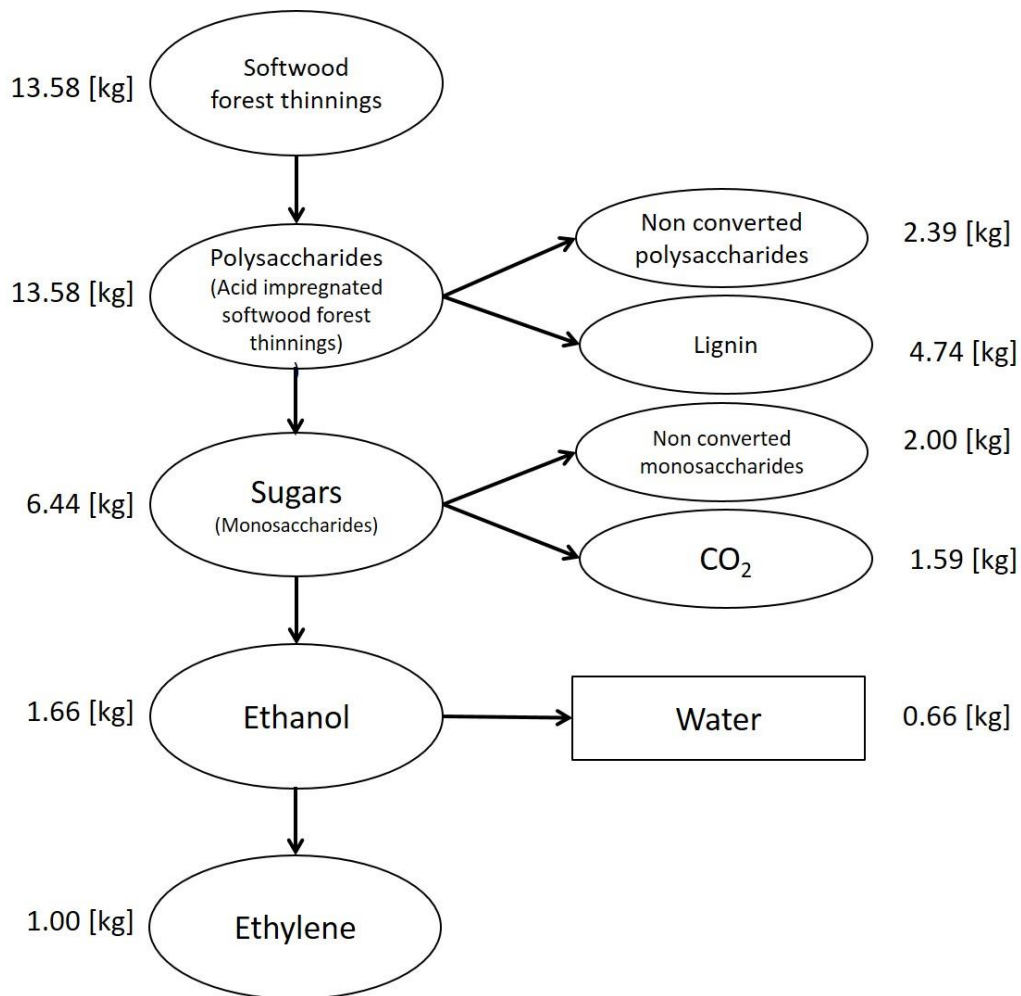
13.58 [kg]
Softwood forest thinnings

13.58 [kg]
Polysaccharides (Acid impregnated softwood forest thinnings)

Non converted polysaccharides
2.39 [kg]

Lignin
4.74 [kg]

6.44 [kg]
Sugars (Monosaccharides)

Non converted monosaccharides
2.00 [kg]

$CO_2$
1.59 [kg]

1.66 [kg]
Ethanol

Water
0.66 [kg]

1.00 [kg]
Ethylene